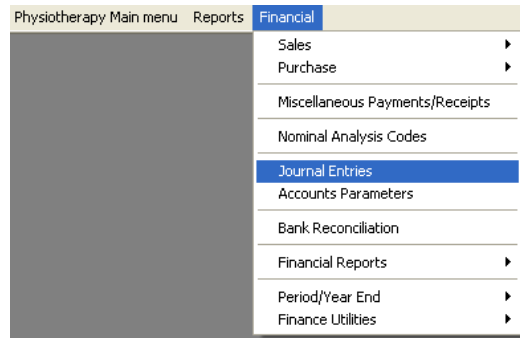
Physiotherapy Main menu Reports Financial

Sales
Purchase

Miscellaneous Payments/Receipts

Nominal Analysis Codes

Journal Entries
Accounts Parameters

Bank Reconciliation

Financial Reports

Period/Year End
Finance Utilities